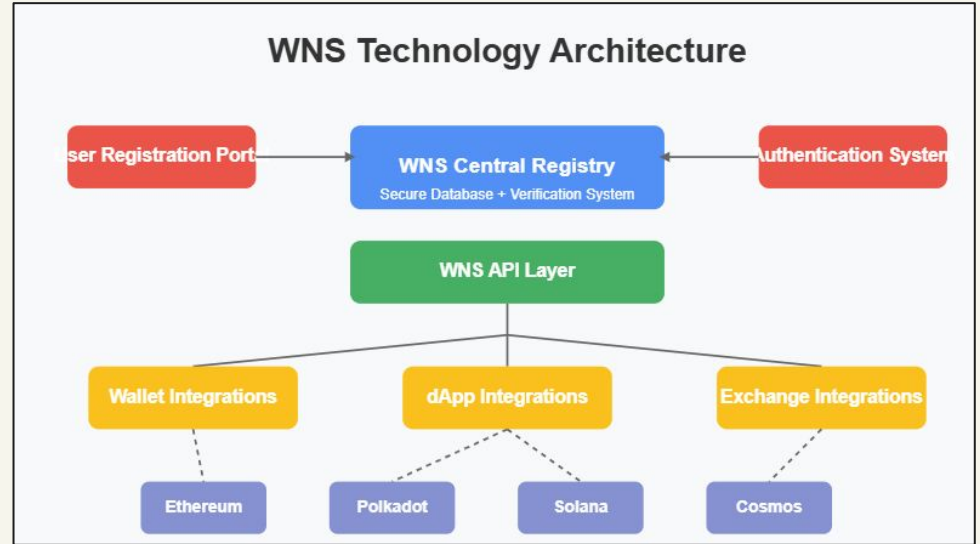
WNS Technology Architecture

ser Registration Port

WNS Central Registry
Secure Database + Verification System

Authentication Systen

WNS API Layer

Wallet Integrations

dApp Integrations

Exchange Integrations

Ethereum

Polkadot

Solana

Cosmos